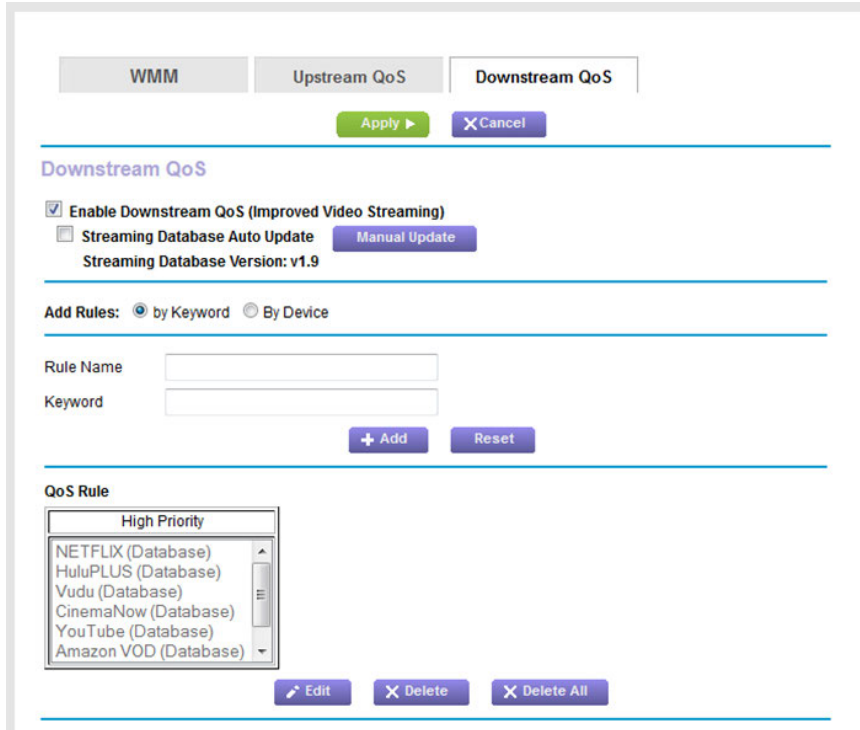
WMM Upstream QoS Downstream QoS

Apply ▶ Cancel

Downstream QoS

Enable Downstream QoS (Improved Video Streaming)
Streaming Database Auto Update Manual Update
Streaming Database Version: v1.9

Add Rules: by Keyword By Device

Rule Name
Keyword

Add Reset

QoS Rule

High Priority

NETFLIX (Database)
HuluPLUS (Database)
Vudu (Database)
CinemaNow (Database)
YouTube (Database)
Amazon VOD (Database)

Edit Delete Delete All